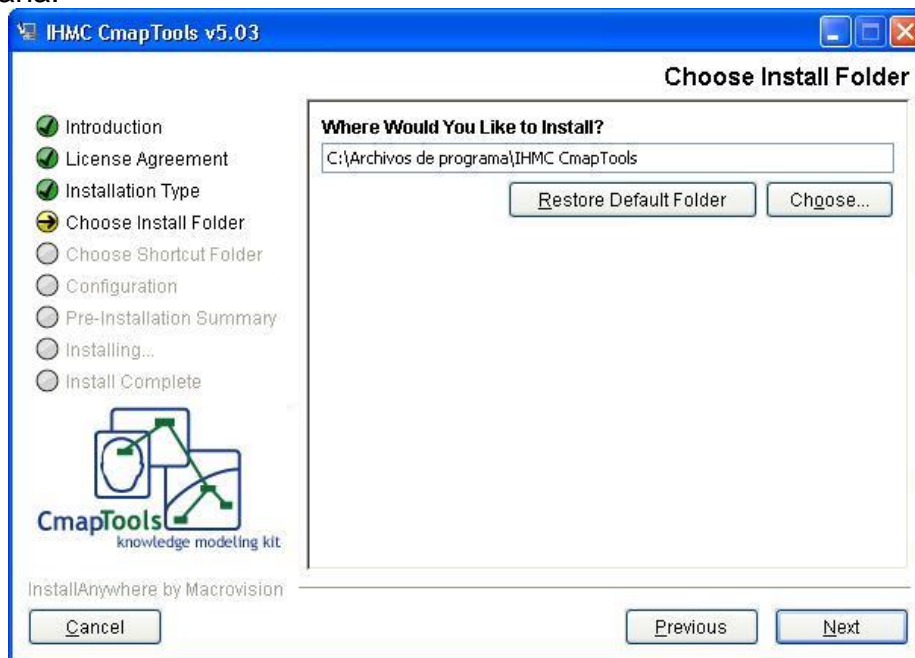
ana.

IHMC CmapTools v5.03

Choose Install Folder

Introduction
License Agreement
Installation Type
Choose Install Folder
Choose Shortcut Folder
Configuration
Pre-Installation Summary
Installing...
Install Complete

Where Would You Like to Install?

C:\Archivos de programa\IHMC CmapTools

Restore Default Folder

Choose...

CmapTools
knowledge modeling kit

InstallAnywhere by Macrovision

Cancel

Previous

Next